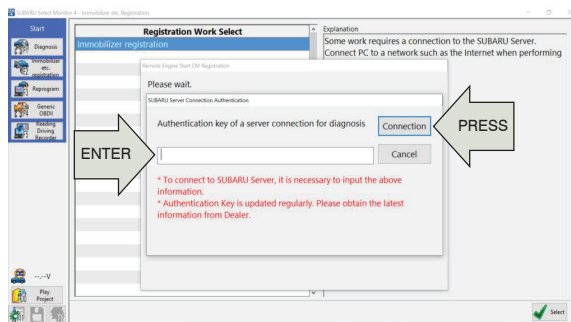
SUBARU Select Monitor 4 - Immobilizer etc. Registration

Start

Diagnosis

Immobilizer etc. registration

Reprogram

Generic OBDII

Reading Driving Recorder

Registration Work Select

Immobilizer registration

Explanation

Some work requires a connection to the SUBARU Server. Connect PC to a network such as the Internet when performing

Remote Engine Start CM Registration

Please wait.

SUBARU Server Connection Authentication

Authentication key of a server connection for diagnosis

Connection

PRESS

ENTER

Cancel

* To connect to SUBARU Server, it is necessary to input the above information.

* Authentication Key is updated regularly. Please obtain the latest information from Dealer.

--.--V

Play Project

Select